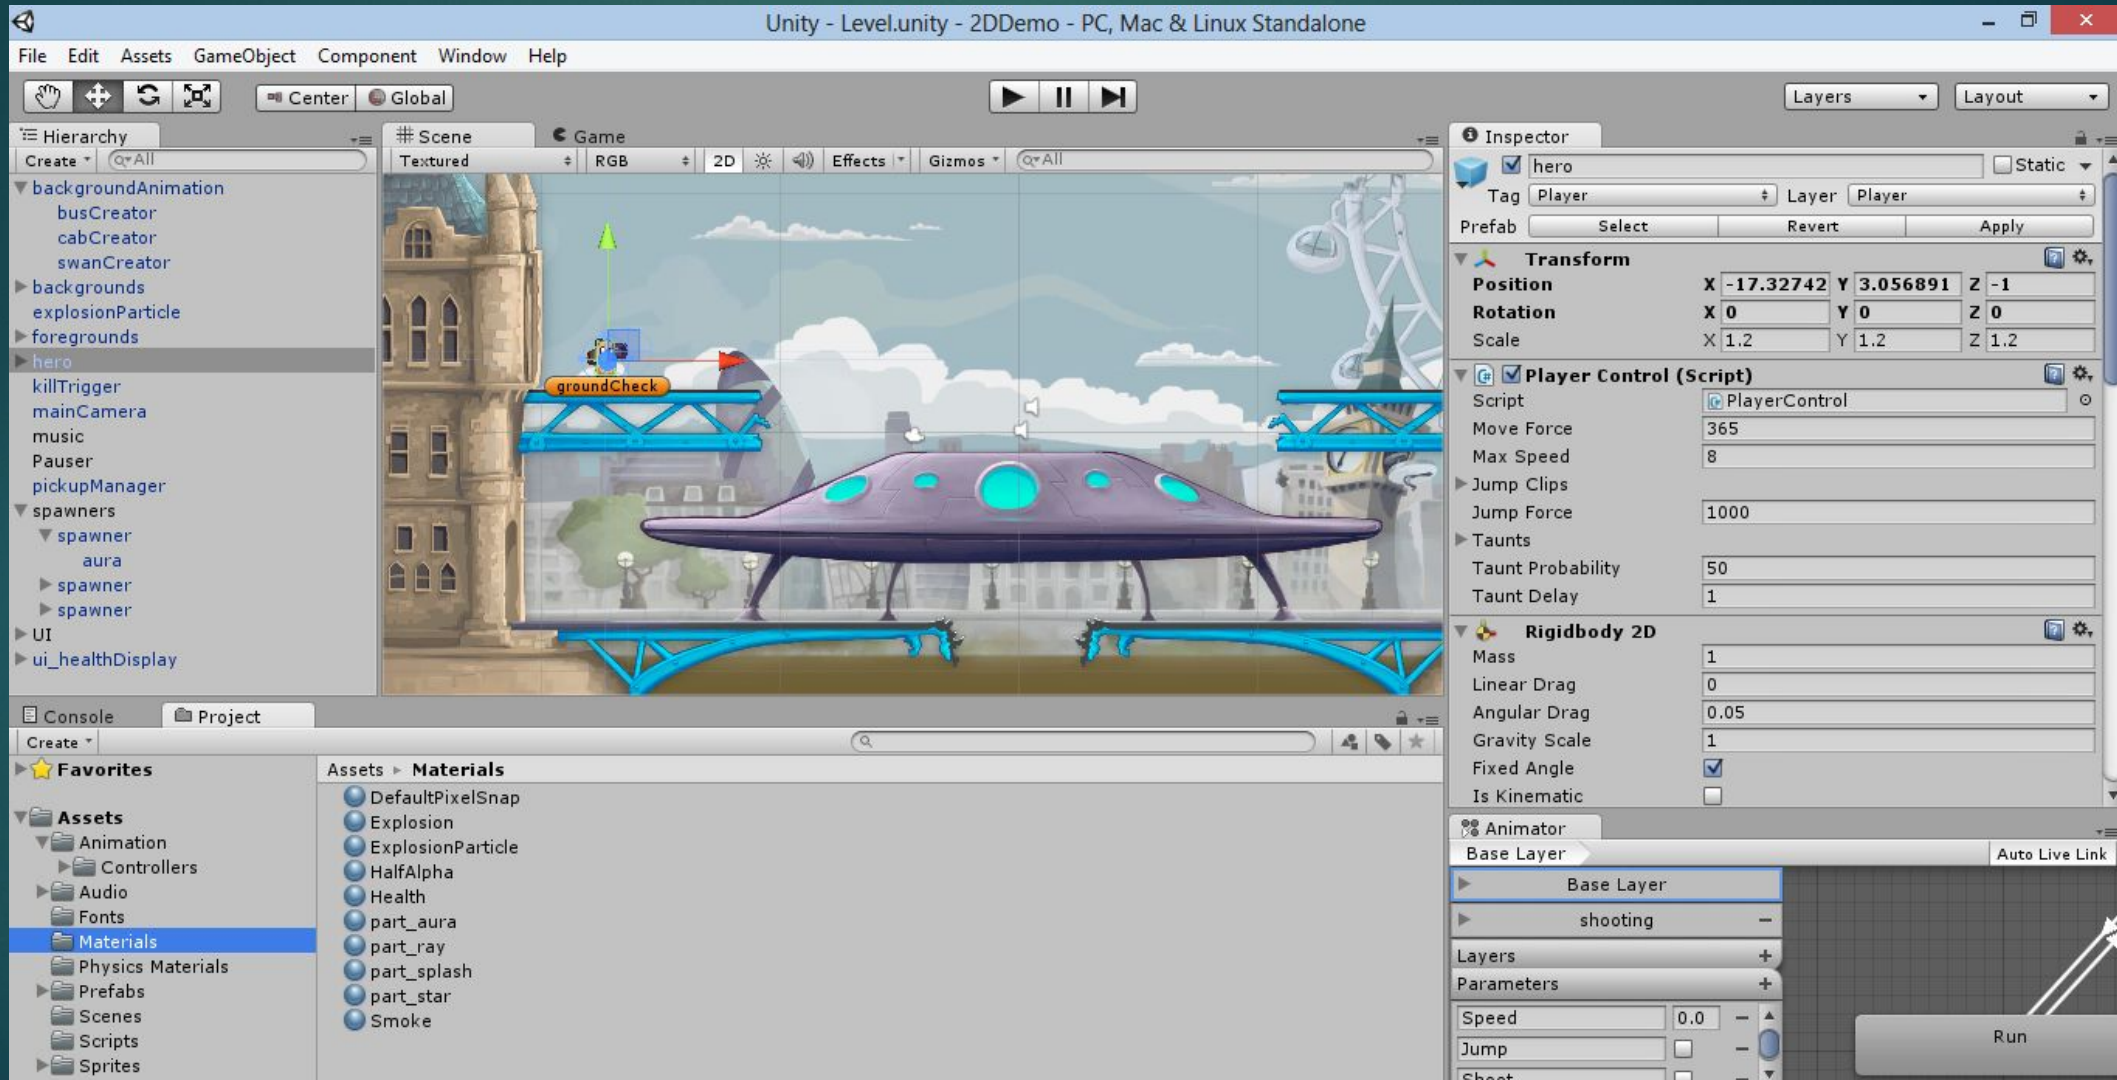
Unity - Level.unity - 2DDemo - PC, Mac & Linux Standalone

File Edit Assets GameObject Component Window Help

Center Global

Layers Layout

Hierarchy
Create All
backgroundAnimation
busCreator
cabCreator
swanCreator
backgrounds
explosionParticle
foregrounds
hero
killTrigger
mainCamera
music
Pauser
pickupManager
spawners
spawner
aura
spawner
spawner
UI
ui_healthDisplay

Scene Game
Textured RGB 2D Effects Gizmos All

groundCheck

Inspector
hero Static
Tag Player Layer Player
Prefab Select Revert Apply
Transform
Position X -17.32742 Y 3.056891 Z -1
Rotation X 0 Y 0 Z 0
Scale X 1.2 Y 1.2 Z 1.2
Player Control (Script)
Script PlayerControl
Move Force 365
Max Speed 8
Jump Clips
Jump Force 1000
Taunts
Taunt Probability 50
Taunt Delay 1
Rigidbody 2D
Mass 1
Linear Drag 0
Angular Drag 0.05
Gravity Scale 1
Fixed Angle
Is Kinematic

Console Project
Create
Favorites
Assets
Animation
Controllers
Audio
Fonts
Materials
Physics Materials
Prefabs
Scenes
Scripts
Sprites

Assets ▸ Materials
DefaultPixelSnap
Explosion
ExplosionParticle
HalfAlpha
Health
part_aura
part_ray
part_splash
part_star
Smoke

Animator
Base Layer Auto Live Link
Base Layer
shooting
Layers
Parameters
Speed 0.0
Jump
Shoot
Run